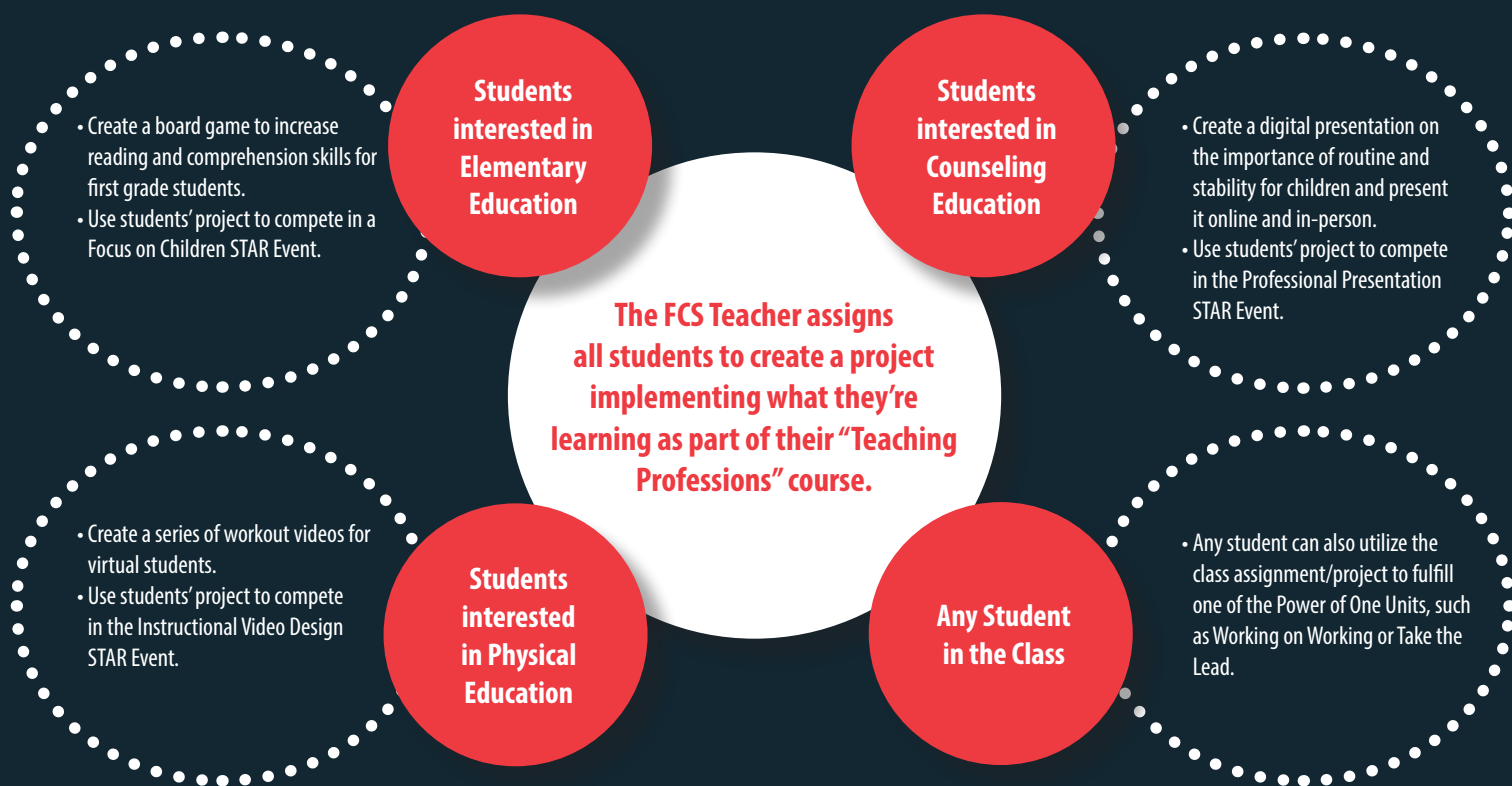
• Create a board game to increase reading and comprehension skills for first grade students.
• Use students' project to compete in a Focus on Children STAR Event.

Students interested in Elementary Education

Students interested in Counseling Education

• Create a digital presentation on the importance of routine and stability for children and present it online and in-person.
• Use students' project to compete in the Professional Presentation STAR Event.

The FCS Teacher assigns all students to create a project implementing what they're learning as part of their "Teaching Professions" course.

• Create a series of workout videos for virtual students.
• Use students' project to compete in the Instructional Video Design STAR Event.

Students interested in Physical Education

Any Student in the Class

• Any student can also utilize the class assignment/project to fulfill one of the Power of One Units, such as Working on Working or Take the Lead.